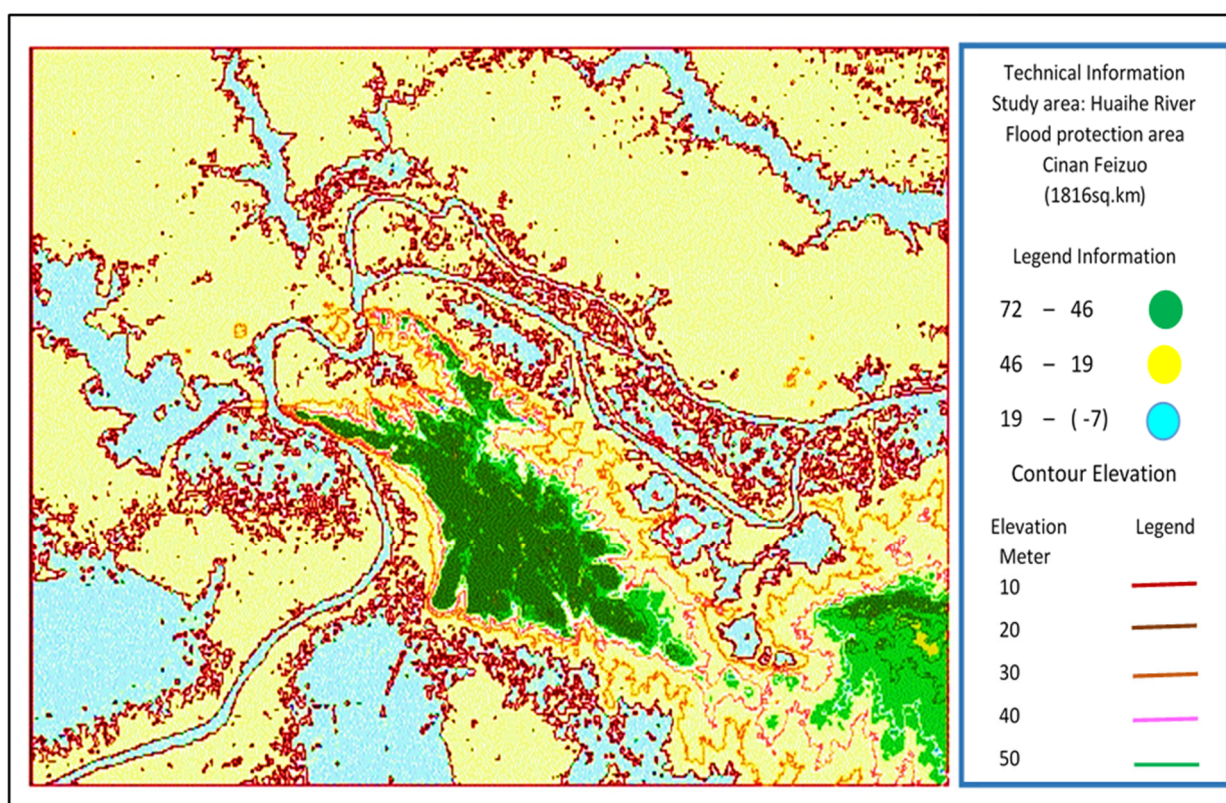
Technical Information
Study area: Huaihe River
Flood protection area
Cinan Feizuo
(1816sq.km)

Legend Information

72 – 46

46 – 19

19 – ( -7)

Contour Elevation

Elevation Meter

Legend

10

20

30

40

50